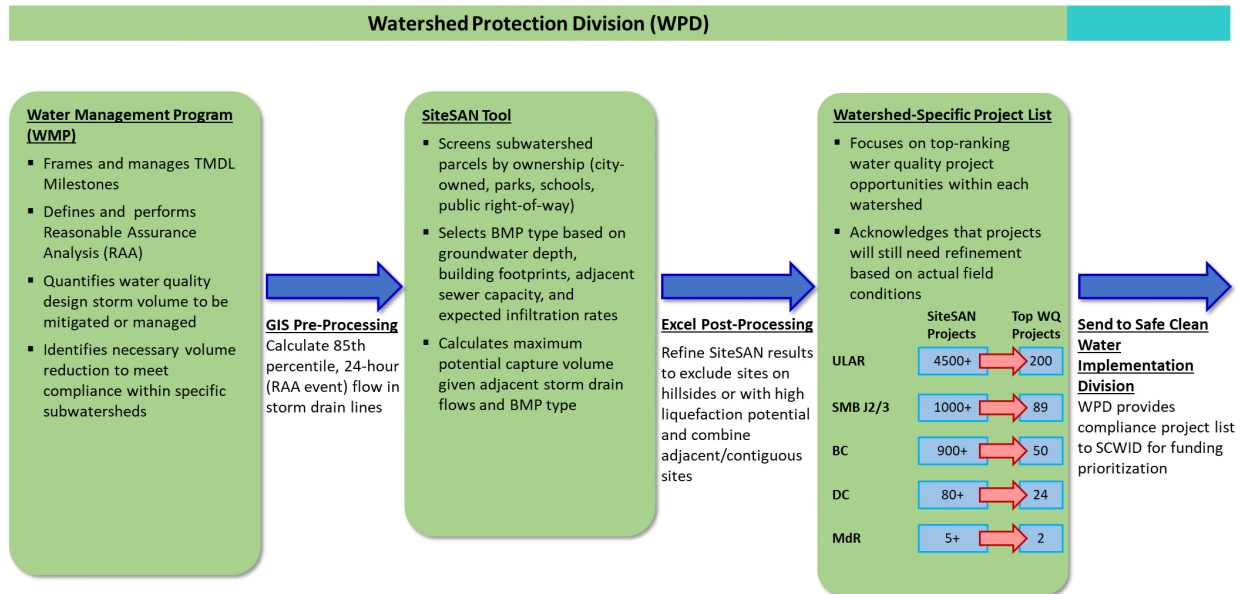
Watershed Protection Division (WPD)

Water Management Program (WMP)
- Frames and manages TMDL Milestones
- Defines and performs Reasonable Assurance Analysis (RAA)
- Quantifies water quality design storm volume to be mitigated or managed
- Identifies necessary volume reduction to meet compliance within specific subwatersheds

GIS Pre-Processing
Calculate 85th percentile, 24-hour (RAA event) flow in storm drain lines

SiteSAN Tool
- Screens subwatershed parcels by ownership (city-owned, parks, schools, public right-of-way)
- Selects BMP type based on groundwater depth, building footprints, adjacent sewer capacity, and expected infiltration rates
- Calculates maximum potential capture volume given adjacent storm drain flows and BMP type

Excel Post-Processing
Refine SiteSAN results to exclude sites on hillsides or with high liquefaction potential and combine adjacent/contiguous sites

Watershed-Specific Project List
- Focuses on top-ranking water quality project opportunities within each watershed
- Acknowledges that projects will still need refinement based on actual field conditions

| | SiteSAN Projects | Top WQ Projects |
|---|---|---|
| ULAR | 4500+ | 200 |
| SMB J2/3 | 1000+ | 89 |
| BC | 900+ | 50 |
| DC | 80+ | 24 |
| MdR | 5+ | 2 |

Send to Safe Clean Water Implementation Division
WPD provides compliance project list to SCWID for funding prioritization